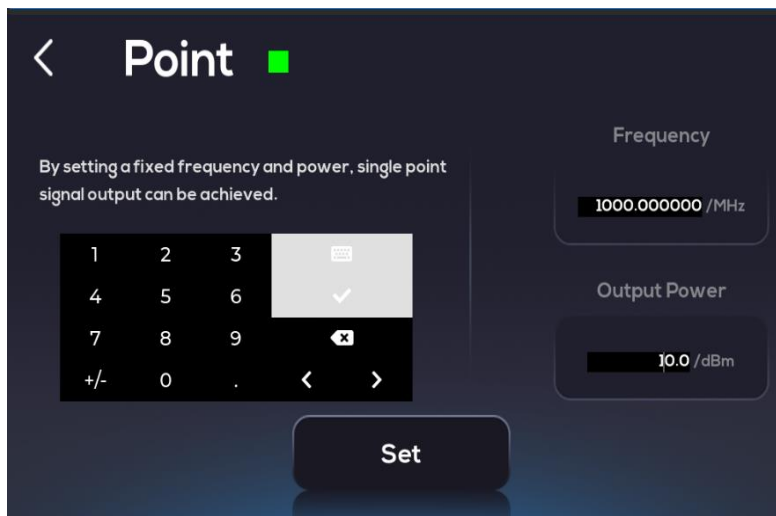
<

Point

By setting a fixed frequency and power, single point signal output can be achieved.

| 1 | 2 | 3 | |
|---|---|---|---|
| 4 | 5 | 6 | ✓ |
| 7 | 8 | 9 | |
| +/- | 0 | . | < > |

Frequency

1000.000000 /MHz

Output Power

10.0 /dBm

Set